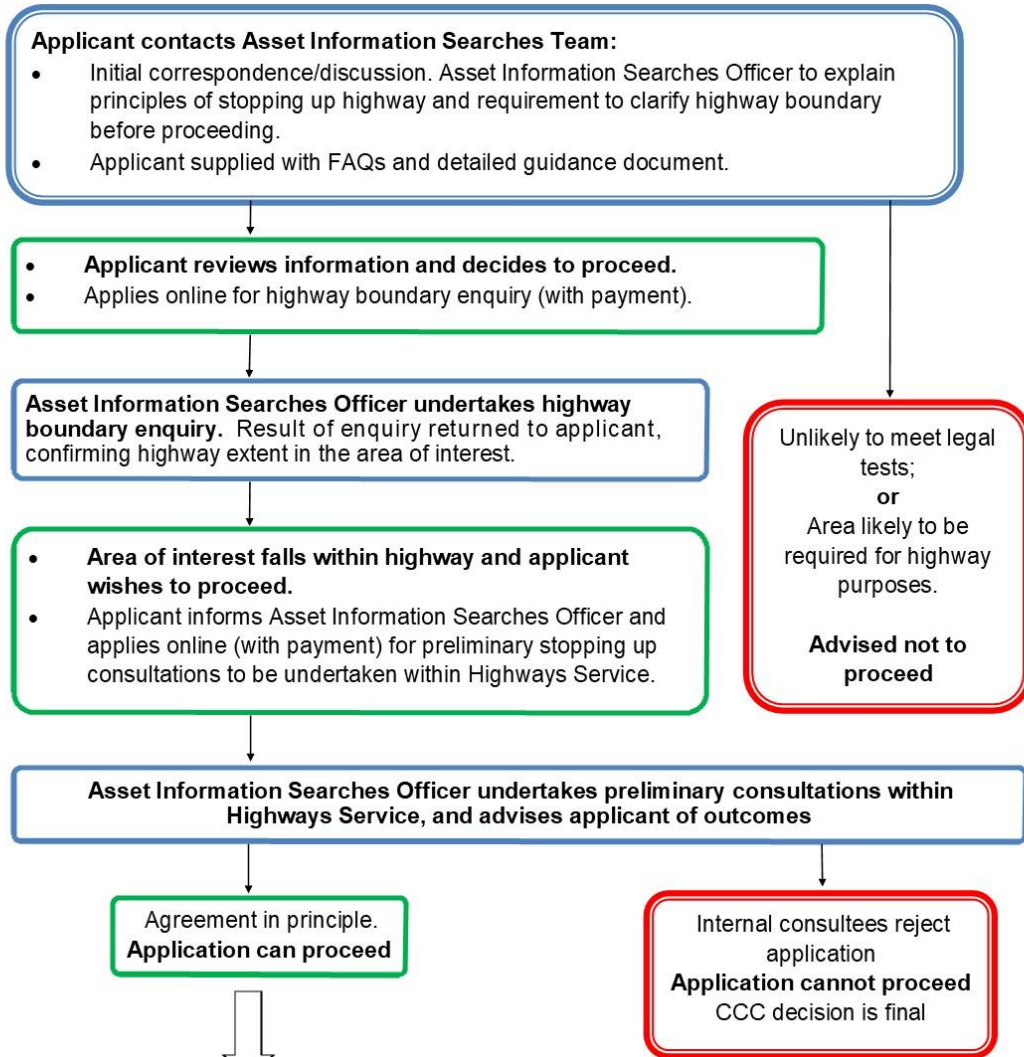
**Applicant contacts Asset Information Searches Team:**

- Initial correspondence/discussion. Asset Information Searches Officer to explain principles of stopping up highway and requirement to clarify highway boundary before proceeding.
- Applicant supplied with FAQs and detailed guidance document.

- **Applicant reviews information and decides to proceed.**
- Applies online for highway boundary enquiry (with payment).

**Asset Information Searches Officer undertakes highway boundary enquiry.** Result of enquiry returned to applicant, confirming highway extent in the area of interest.

- **Area of interest falls within highway and applicant wishes to proceed.**
- Applicant informs Asset Information Searches Officer and applies online (with payment) for preliminary stopping up consultations to be undertaken within Highways Service.

Unlikely to meet legal tests;
**or**
Area likely to be required for highway purposes.

**Advised not to proceed**

**Asset Information Searches Officer undertakes preliminary consultations within Highways Service, and advises applicant of outcomes**

Agreement in principle.
**Application can proceed**

Internal consultees reject application
**Application cannot proceed**
CCC decision is final